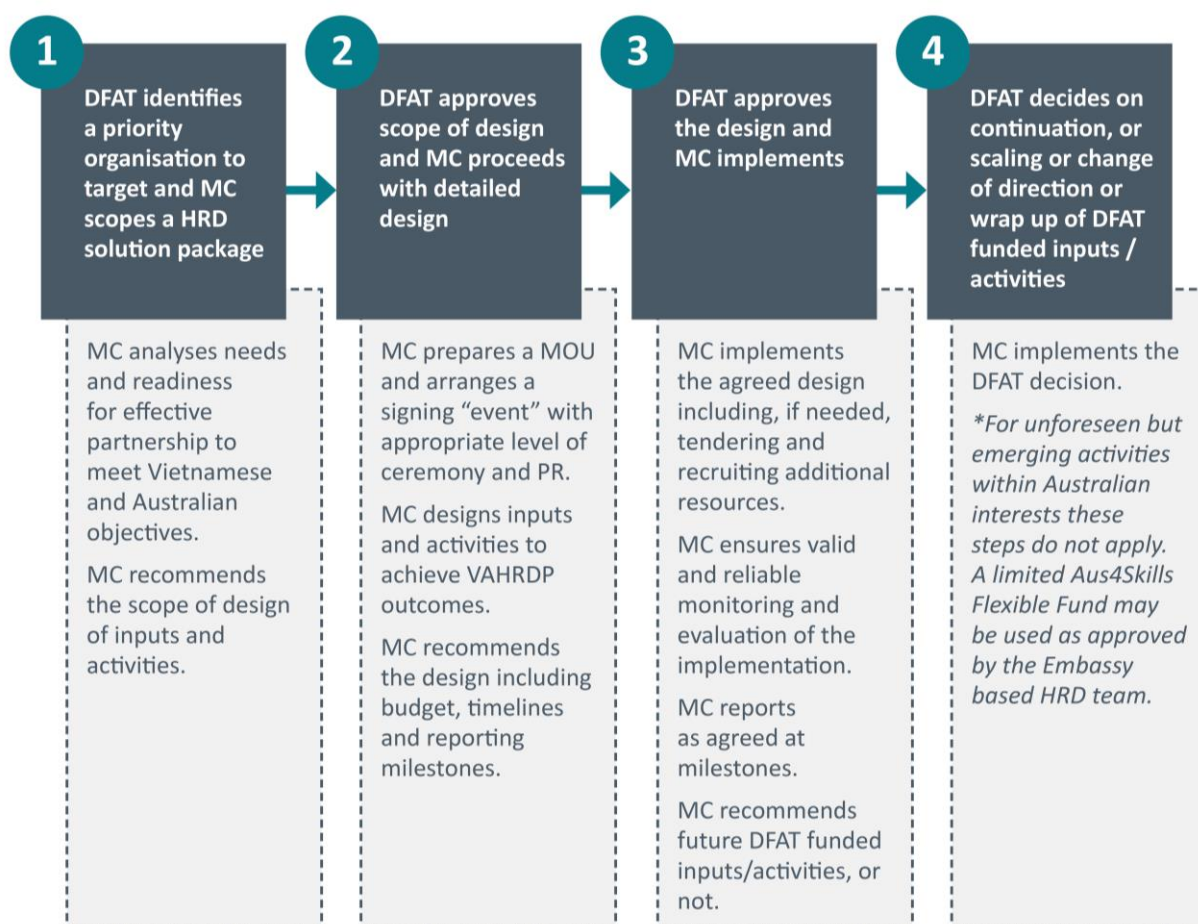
1

DFAT identifies a priority organisation to target and MC scopes a HRD solution package

MC analyses needs and readiness for effective partnership to meet Vietnamese and Australian objectives.

MC recommends the scope of design of inputs and activities.

2

DFAT approves scope of design and MC proceeds with detailed design

MC prepares a MOU and arranges a signing “event” with appropriate level of ceremony and PR.

MC designs inputs and activities to achieve VAHRDP outcomes.

MC recommends the design including budget, timelines and reporting milestones.

3

DFAT approves the design and MC implements

MC implements the agreed design including, if needed, tendering and recruiting additional resources.

MC ensures valid and reliable monitoring and evaluation of the implementation.

MC reports as agreed at milestones.

MC recommends future DFAT funded inputs/activities, or not.

4

DFAT decides on continuation, or scaling or change of direction or wrap up of DFAT funded inputs / activities

MC implements the DFAT decision.

*For unforeseen but emerging activities within Australian interests these steps do not apply. A limited Aus4Skills Flexible Fund may be used as approved by the Embassy based HRD team.